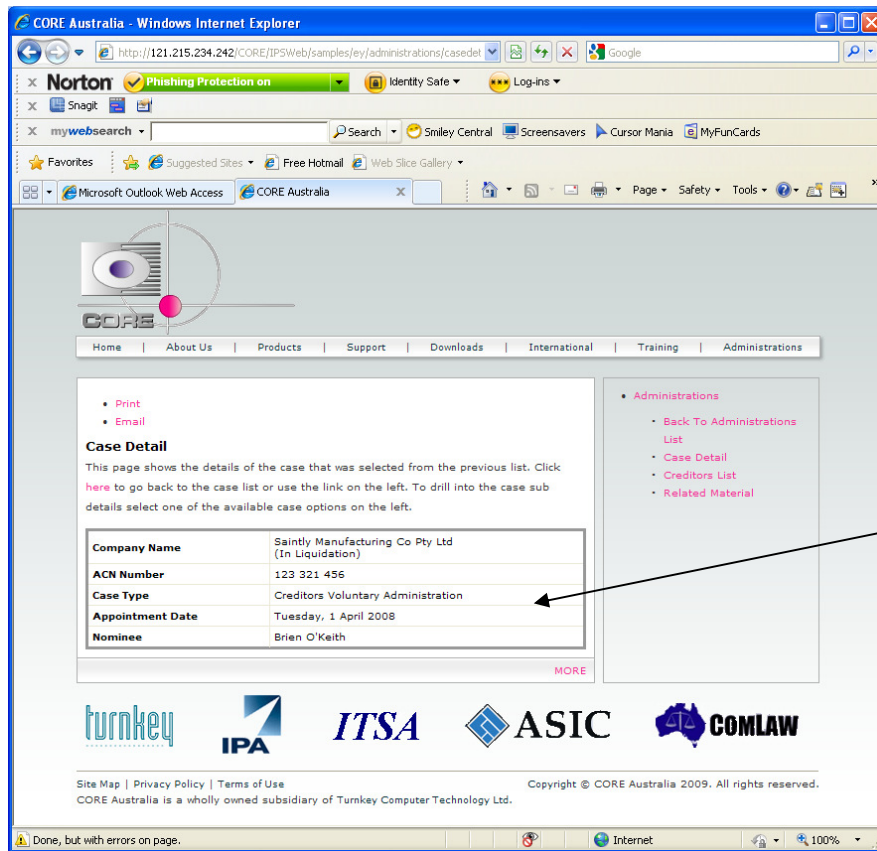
CORE Australia - Windows Internet Explorer

http://121.215.234.242/CORE/IPSWeb/samples/ey/administrations/casedet

Google

Norton Phishing Protection on Identity Safe Log-ins

Snagit

mywebsearch Search Smiley Central Screensavers Cursor Mania MyFunCards

Favorites Suggested Sites Free Hotmail Web Slice Gallery

Microsoft Outlook Web Access CORE Australia

Page Safety Tools

CORE

Home | About Us | Products | Support | Downloads | International | Training | Administrations

- Print
- Email

**Case Detail**

This page shows the details of the case that was selected from the previous list. Click here to go back to the case list or use the link on the left. To drill into the case sub details select one of the available case options on the left.

| Company Name | Saintly Manufacturing Co Pty Ltd (In Liquidation) |
|---|---|
| ACN Number | 123 321 456 |
| Case Type | Creditors Voluntary Administration |
| Appointment Date | Tuesday, 1 April 2008 |
| Nominee | Brien O'Keith |

MORE

- Administrations
  - Back To Administrations List
  - Case Detail
  - Creditors List
  - Related Material

turnkey IPA ITSA ASIC COMLAW

Site Map | Privacy Policy | Terms of Use

Copyright © CORE Australia 2009. All rights reserved.

CORE Australia is a wholly owned subsidiary of Turnkey Computer Technology Ltd.

Done, but with errors on page.

Internet

100%